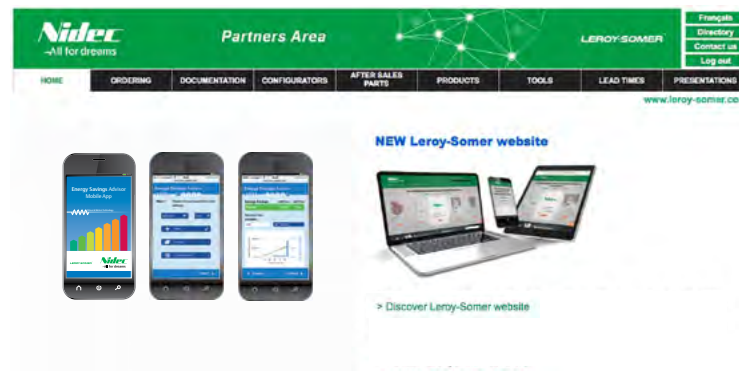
Nidec
All for dreams

Partners Area

LEROY-SOMER

Français
Directory
Contact us
Log out

HOME | ORDERING | DOCUMENTATION | CONFIGURATORS | AFTER SALES PARTS | PRODUCTS | TOOLS | LEAD TIMES | PRESENTATIONS

www.leroy-somer.co

Energy Savings Advisor Mobile App

Nidec

NEW Leroy-Somer website

> Discover Leroy-Somer website